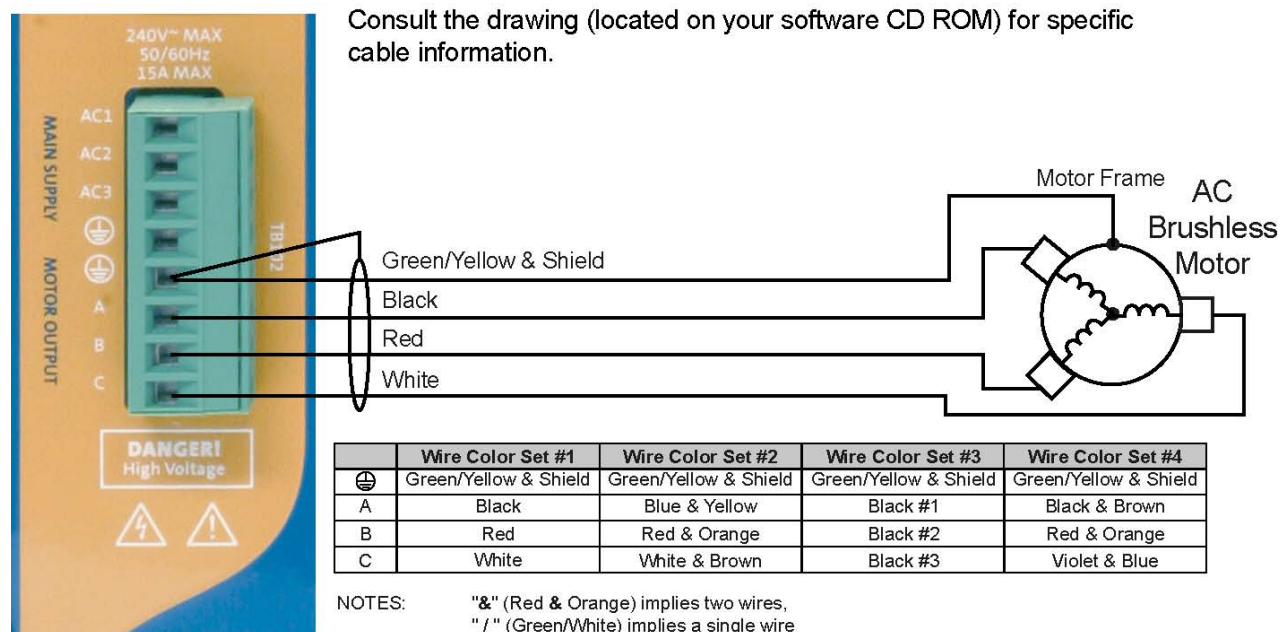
240V~ MAX
50/60Hz
15A MAX

MAIN SUPPLY
AC1
AC2
AC3
⏚
⏚
MOTOR OUTPUT
A
B
C
TB102

DANGER!
High Voltage

Consult the drawing (located on your software CD ROM) for specific cable information.

Motor Frame
AC Brushless Motor

Green/Yellow & Shield
Black
Red
White

| | Wire Color Set #1 | Wire Color Set #2 | Wire Color Set #3 | Wire Color Set #4 |
|---|---|---|---|---|
| ⏚ | Green/Yellow & Shield | Green/Yellow & Shield | Green/Yellow & Shield | Green/Yellow & Shield |
| A | Black | Blue & Yellow | Black #1 | Black & Brown |
| B | Red | Red & Orange | Black #2 | Red & Orange |
| C | White | White & Brown | Black #3 | Violet & Blue |

NOTES: "&" (Red & Orange) implies two wires,
" / " (Green/White) implies a single wire